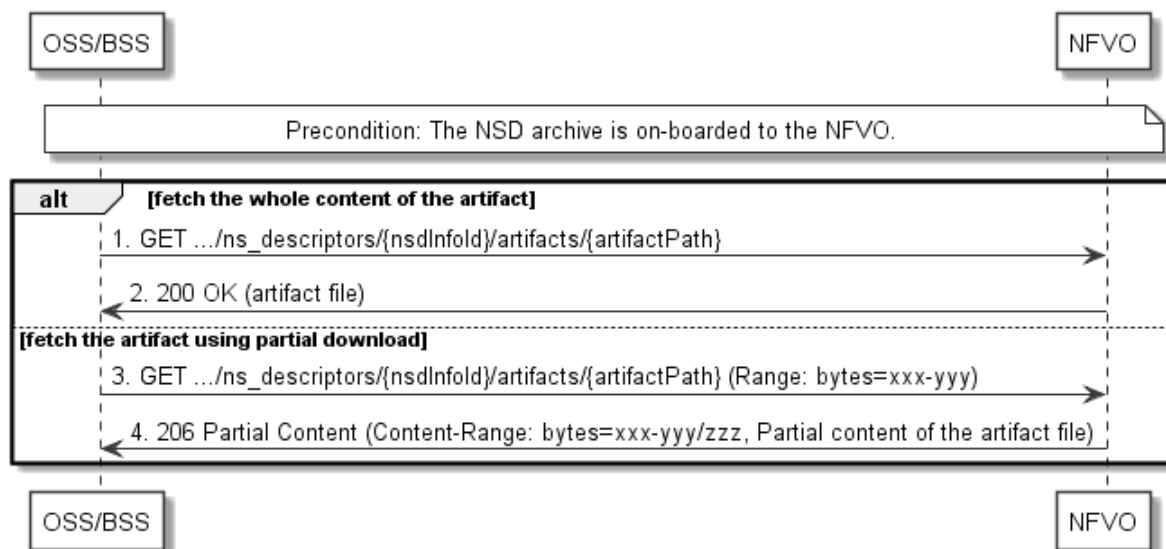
OSS/BSS

NFVO

Precondition: The NSD archive is on-boarded to the NFVO.

alt

[fetch the whole content of the artifact]

1. GET .../ns_descriptors/{nsdInfoId}/artifacts/{artifactPath}

2. 200 OK (artifact file)

[fetch the artifact using partial download]

3. GET .../ns_descriptors/{nsdInfoId}/artifacts/{artifactPath} (Range: bytes=xxx-yyy)

4. 206 Partial Content (Content-Range: bytes=xxx-yyy/zzz, Partial content of the artifact file)

OSS/BSS

NFVO